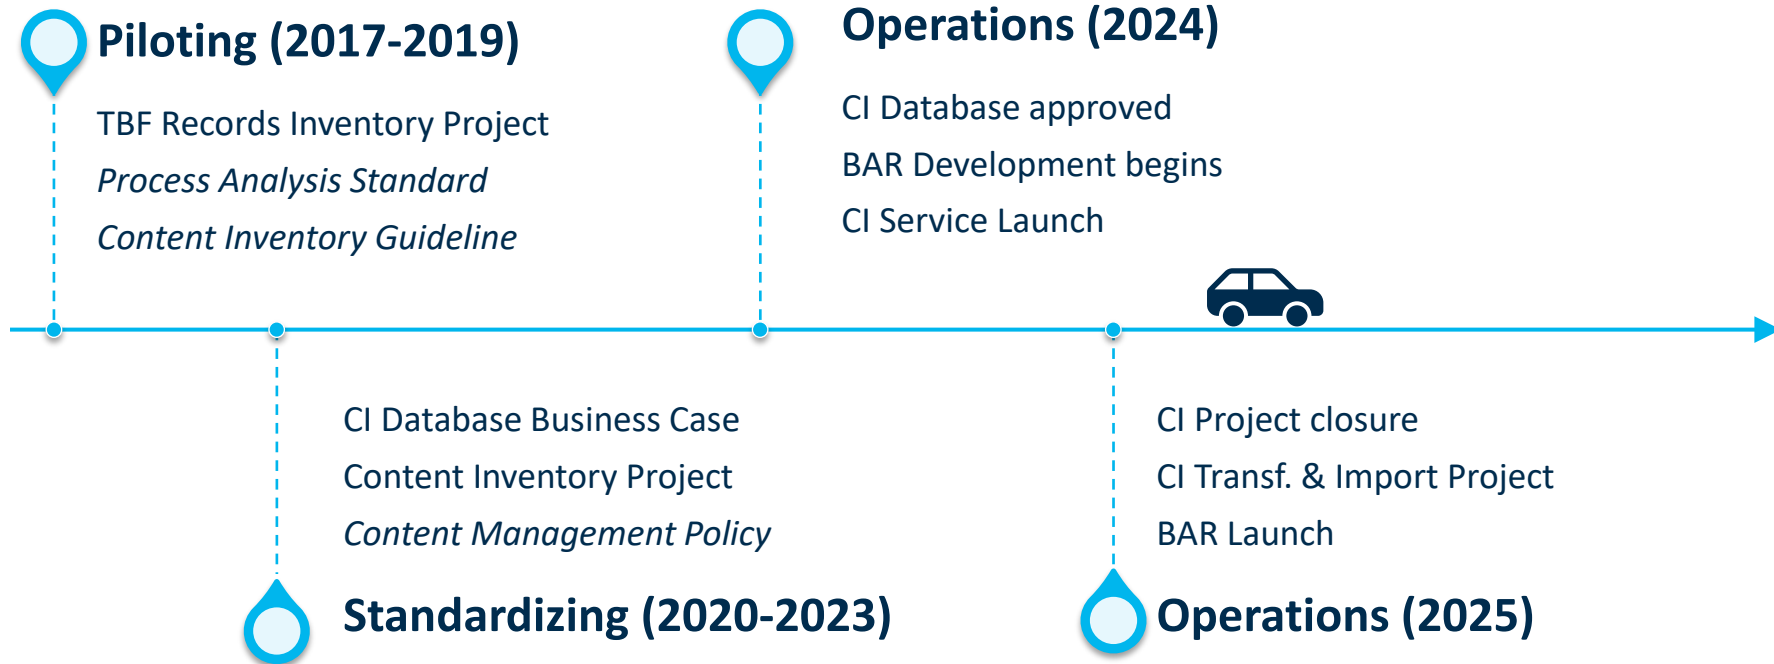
Piloting (2017-2019)

TBF Records Inventory Project

*Process Analysis Standard*

*Content Inventory Guideline*

Operations (2024)

CI Database approved

BAR Development begins

CI Service Launch

CI Database Business Case

Content Inventory Project

*Content Management Policy*

Standardizing (2020-2023)

CI Project closure

CI Transf. & Import Project

BAR Launch

Operations (2025)